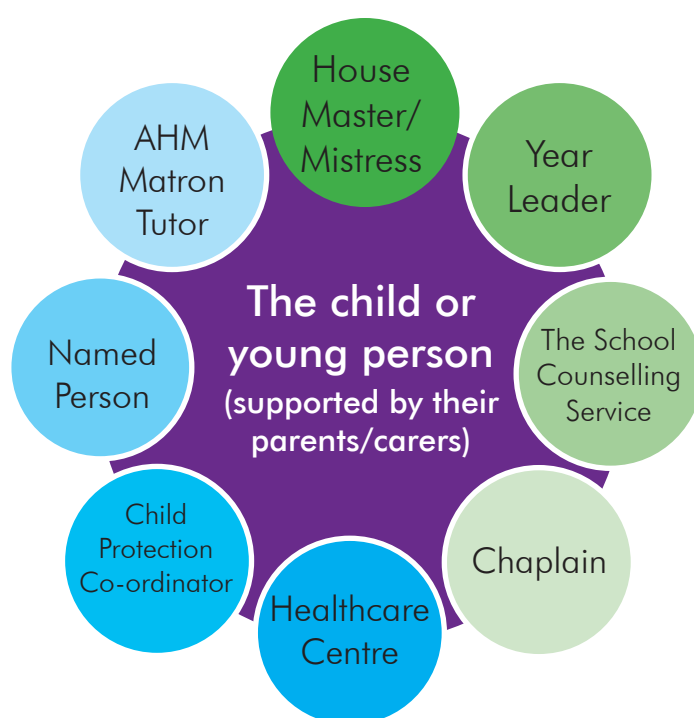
The child or young person
(supported by their parents/carers)

House Master/ Mistress

Year Leader

The School Counselling Service

Chaplain

Healthcare Centre

Child Protection Co-ordinator

Named Person

AHM
Matron
Tutor